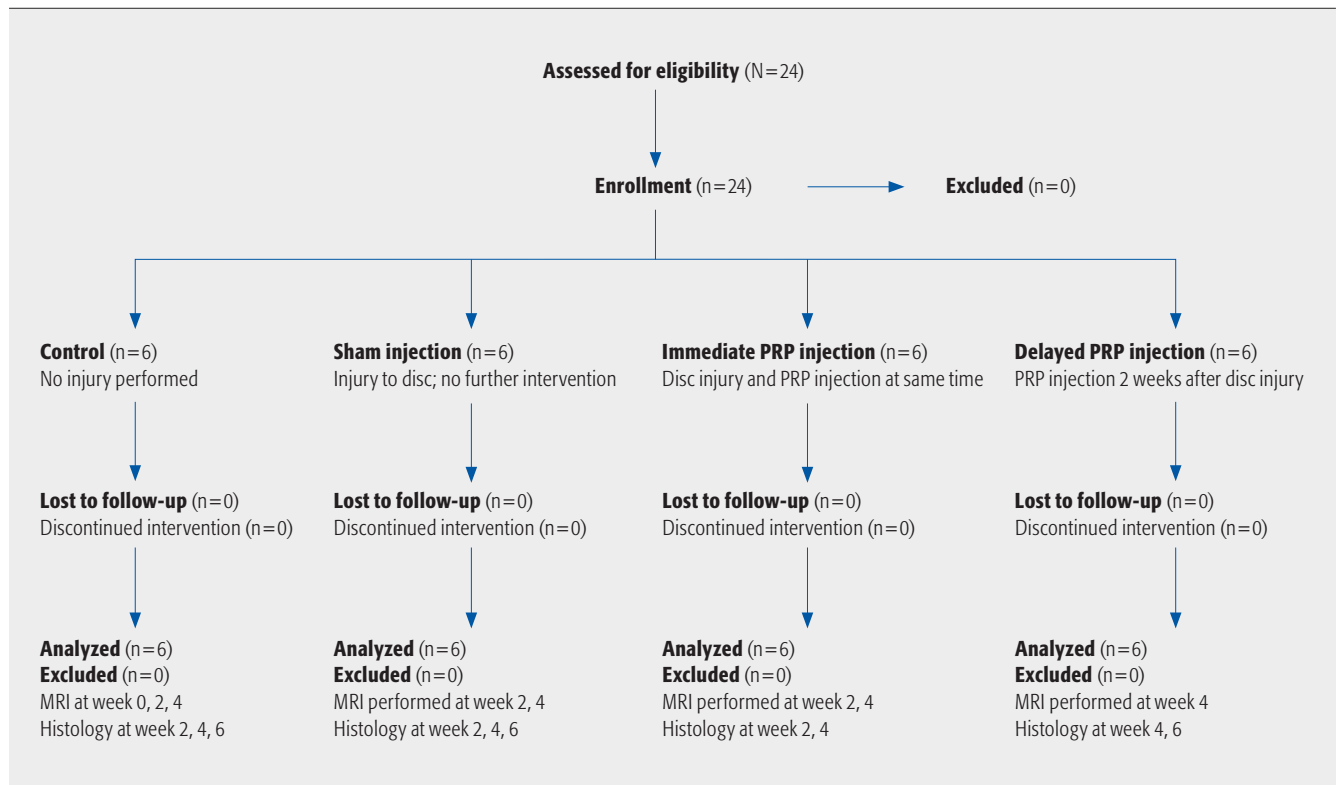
Assessed for eligibility (N=24)

Enrollment (n=24)

Excluded (n=0)

Control (n=6)
No injury performed

Lost to follow-up (n=0)
Discontinued intervention (n=0)

Analyzed (n=6)
Excluded (n=0)
MRI at week 0, 2, 4
Histology at week 2, 4, 6

Sham injection (n=6)
Injury to disc; no further intervention

Lost to follow-up (n=0)
Discontinued intervention (n=0)

Analyzed (n=6)
Excluded (n=0)
MRI performed at week 2, 4
Histology at week 2, 4, 6

Immediate PRP injection (n=6)
Disc injury and PRP injection at same time

Lost to follow-up (n=0)
Discontinued intervention (n=0)

Analyzed (n=6)
Excluded (n=0)
MRI performed at week 2, 4
Histology at week 2, 4

Delayed PRP injection (n=6)
PRP injection 2 weeks after disc injury

Lost to follow-up (n=0)
Discontinued intervention (n=0)

Analyzed (n=6)
Excluded (n=0)
MRI performed at week 4
Histology at week 4, 6